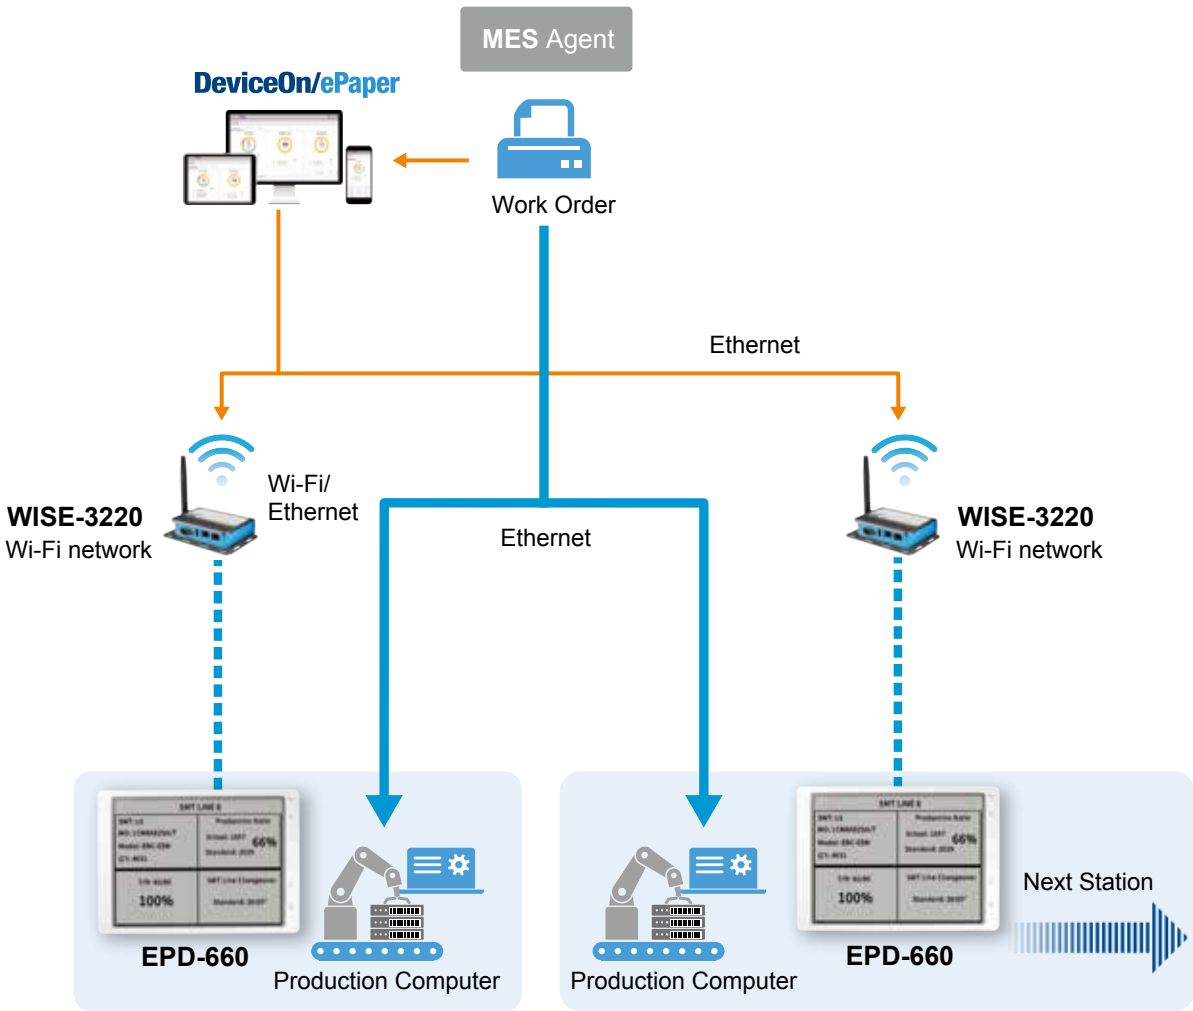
MES Agent

DeviceOn/ePaper

Work Order

Ethernet

WISE-3220
Wi-Fi network

Wi-Fi/
Ethernet

Ethernet

WISE-3220
Wi-Fi network

SMT LINE 6

66%

100%

EPD-660

Production Computer

Production Computer

SMT LINE 6

66%

100%

Next Station

EPD-660